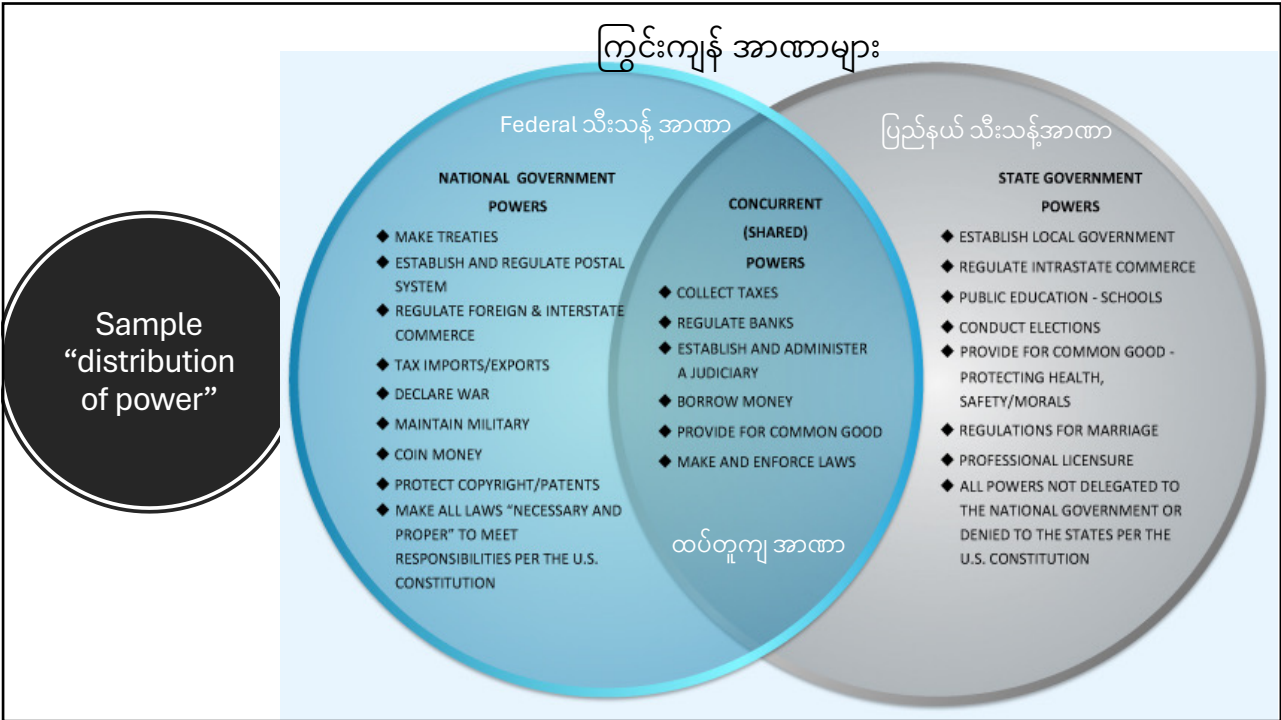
ကြွင်းကျန် အာဏာများ

Sample "distribution of power"

Federal သီးသန့် အာဏာ

NATIONAL GOVERNMENT POWERS

◆ MAKE TREATIES
◆ ESTABLISH AND REGULATE POSTAL SYSTEM
◆ REGULATE FOREIGN & INTERSTATE COMMERCE
◆ TAX IMPORTS/EXPORTS
◆ DECLARE WAR
◆ MAINTAIN MILITARY
◆ COIN MONEY
◆ PROTECT COPYRIGHT/PATENTS
◆ MAKE ALL LAWS "NECESSARY AND PROPER" TO MEET RESPONSIBILITIES PER THE U.S. CONSTITUTION

CONCURRENT (SHARED) POWERS

◆ COLLECT TAXES
◆ REGULATE BANKS
◆ ESTABLISH AND ADMINISTER A JUDICIARY
◆ BORROW MONEY
◆ PROVIDE FOR COMMON GOOD
◆ MAKE AND ENFORCE LAWS

ထပ်တူကျ အာဏာ

ပြည်နယ် သီးသန့်အာဏာ

STATE GOVERNMENT POWERS

◆ ESTABLISH LOCAL GOVERNMENT
◆ REGULATE INTRASTATE COMMERCE
◆ PUBLIC EDUCATION - SCHOOLS
◆ CONDUCT ELECTIONS
◆ PROVIDE FOR COMMON GOOD - PROTECTING HEALTH, SAFETY/MORALS
◆ REGULATIONS FOR MARRIAGE
◆ PROFESSIONAL LICENSURE
◆ ALL POWERS NOT DELEGATED TO THE NATIONAL GOVERNMENT OR DENIED TO THE STATES PER THE U.S. CONSTITUTION